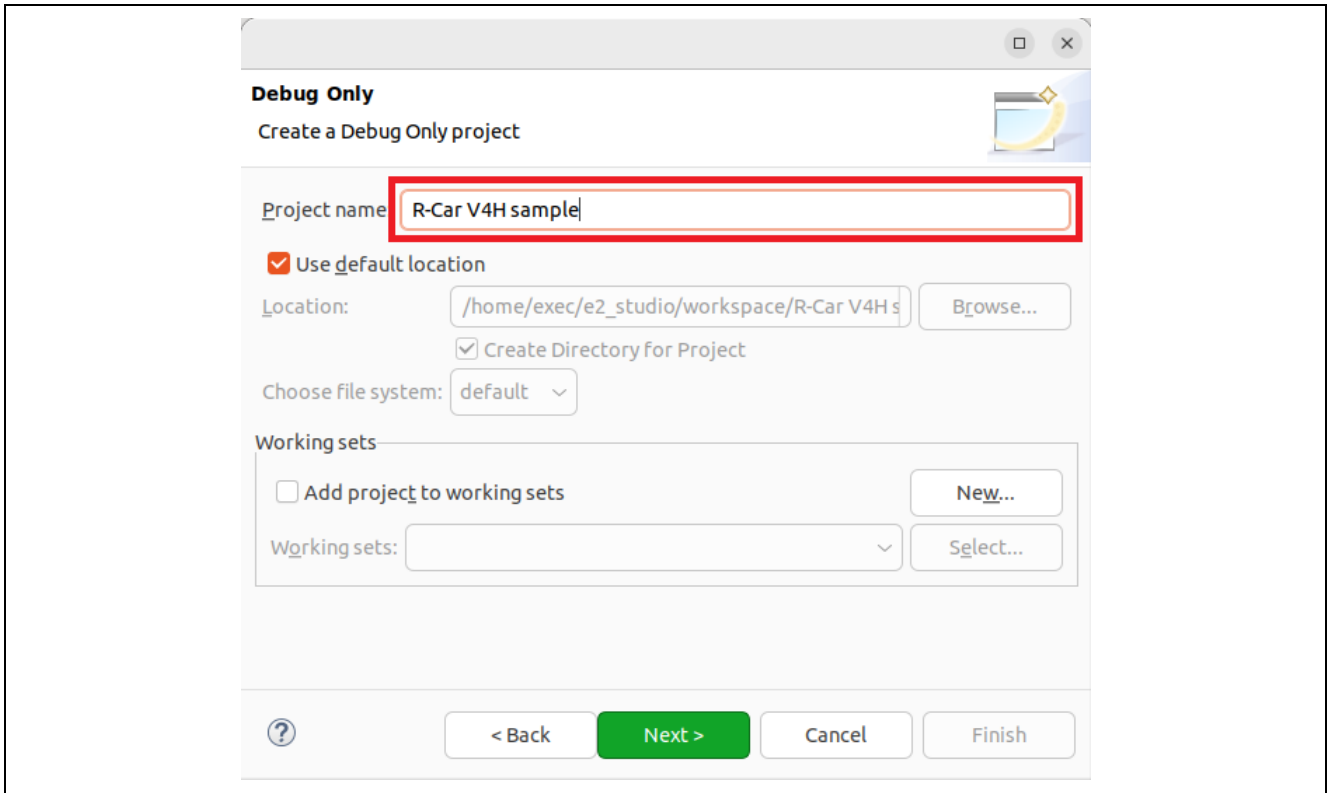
Debug Only

Create a Debug Only project

Project name: R-Car V4H sample

Use default location

Location: /home/exec/e2_studio/workspace/R-Car V4H s

Browse...

Create Directory for Project

Choose file system: default

Working sets

Add project to working sets

New...

Working sets:

Select...

?

< Back

Next >

Cancel

Finish